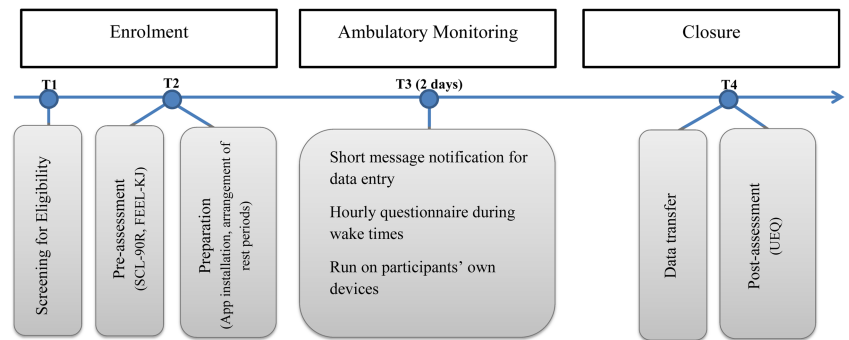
Enrolment

Ambulatory Monitoring

Closure

T1

T2

T3 (2 days)

T4

Screening for Eligibility

Pre-assessment (SCL-90R, FEEL-KJ)

Preparation (App installation, arrangement of rest periods)

Short message notification for data entry

Hourly questionnaire during wake times

Run on participants' own devices

Data transfer

Post-assessment (UEQ)